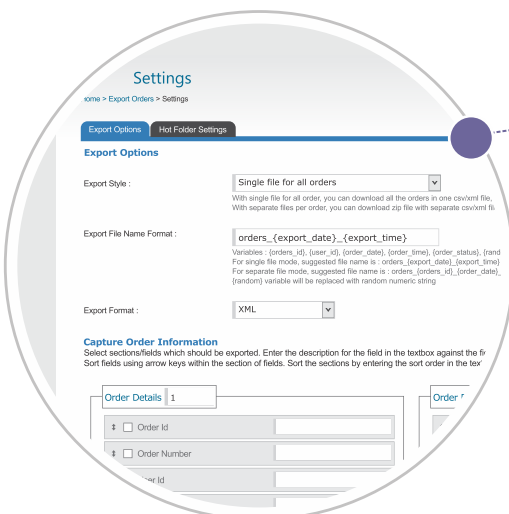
Settings

ome > Export Orders > Settings

Export Options | Hot Folder Settings

Export Options

Export Style :

Single file for all orders

With single file for all order, you can download all the orders in one csv/xml file. With separate files per order, you can download zip file with separate csv/xml fi

Export File Name Format :

orders_{export_date}_{export_time}

Variables : {orders_id}, {user_id}, {order_date}, {order_time}, {order_status}, {rand For single file mode, suggested file name is : orders_{export_date}_{export_time} For separate file mode, suggested file name is : orders_{orders_id}_{order_date}_ {random} variable will be replaced with random numeric string

Export Format :

XML

Capture Order Information

Select sections/fields which should be exported. Enter the description for the field in the textbox against the fi Sort fields using arrow keys within the section of fields. Sort the sections by entering the sort order in the tex

Order Details 1

Order Id

Order Number

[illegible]er Id

Order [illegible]